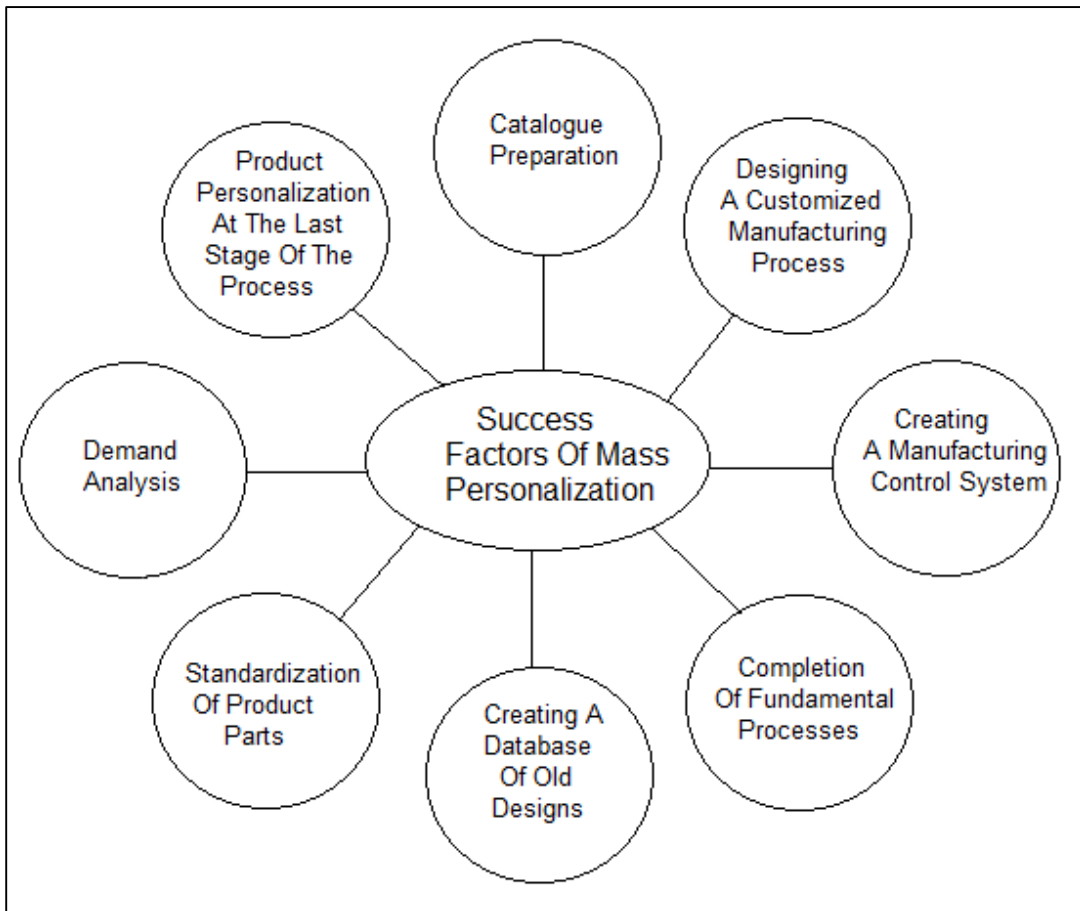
Success Factors Of Mass Personalization

Catalogue Preparation

Designing A Customized Manufacturing Process

Creating A Manufacturing Control System

Completion Of Fundamental Processes

Creating A Database Of Old Designs

Standardization Of Product Parts

Demand Analysis

Product Personalization At The Last Stage Of The Process